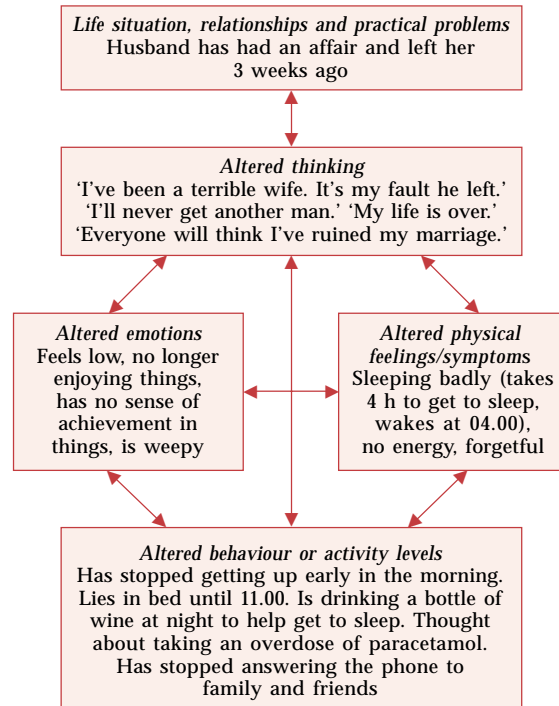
*Life situation, relationships and practical problems*
Husband has had an affair and left her 3 weeks ago

*Altered thinking*
'I've been a terrible wife. It's my fault he left.' 'I'll never get another man.' 'My life is over.' 'Everyone will think I've ruined my marriage.'

*Altered emotions*
Feels low, no longer enjoying things, has no sense of achievement in things, is weepy

*Altered physical feelings/symptoms*
Sleeping badly (takes 4 h to get to sleep, wakes at 04.00), no energy, forgetful

*Altered behaviour or activity levels*
Has stopped getting up early in the morning. Lies in bed until 11.00. Is drinking a bottle of wine at night to help get to sleep. Thought about taking an overdose of paracetamol. Has stopped answering the phone to family and friends